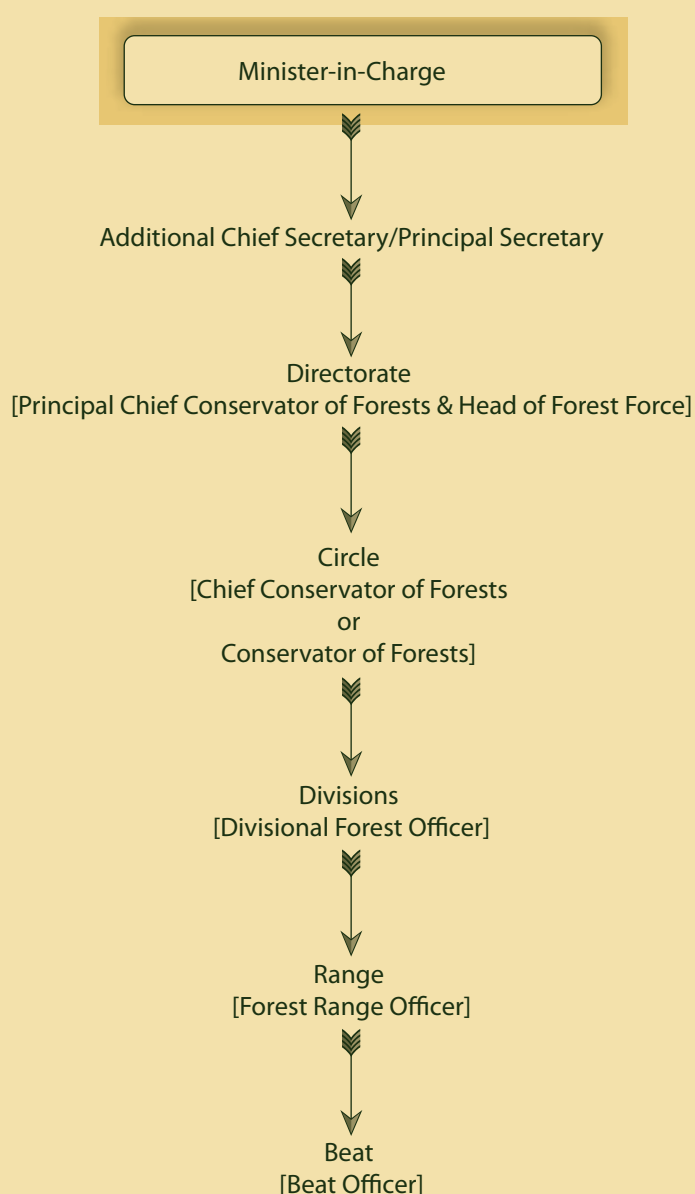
Minister-in-Charge

Additional Chief Secretary/Principal Secretary

Directorate
[Principal Chief Conservator of Forests & Head of Forest Force]

Circle
[Chief Conservator of Forests
or
Conservator of Forests]

Divisions
[Divisional Forest Officer]

Range
[Forest Range Officer]

Beat
[Beat Officer]